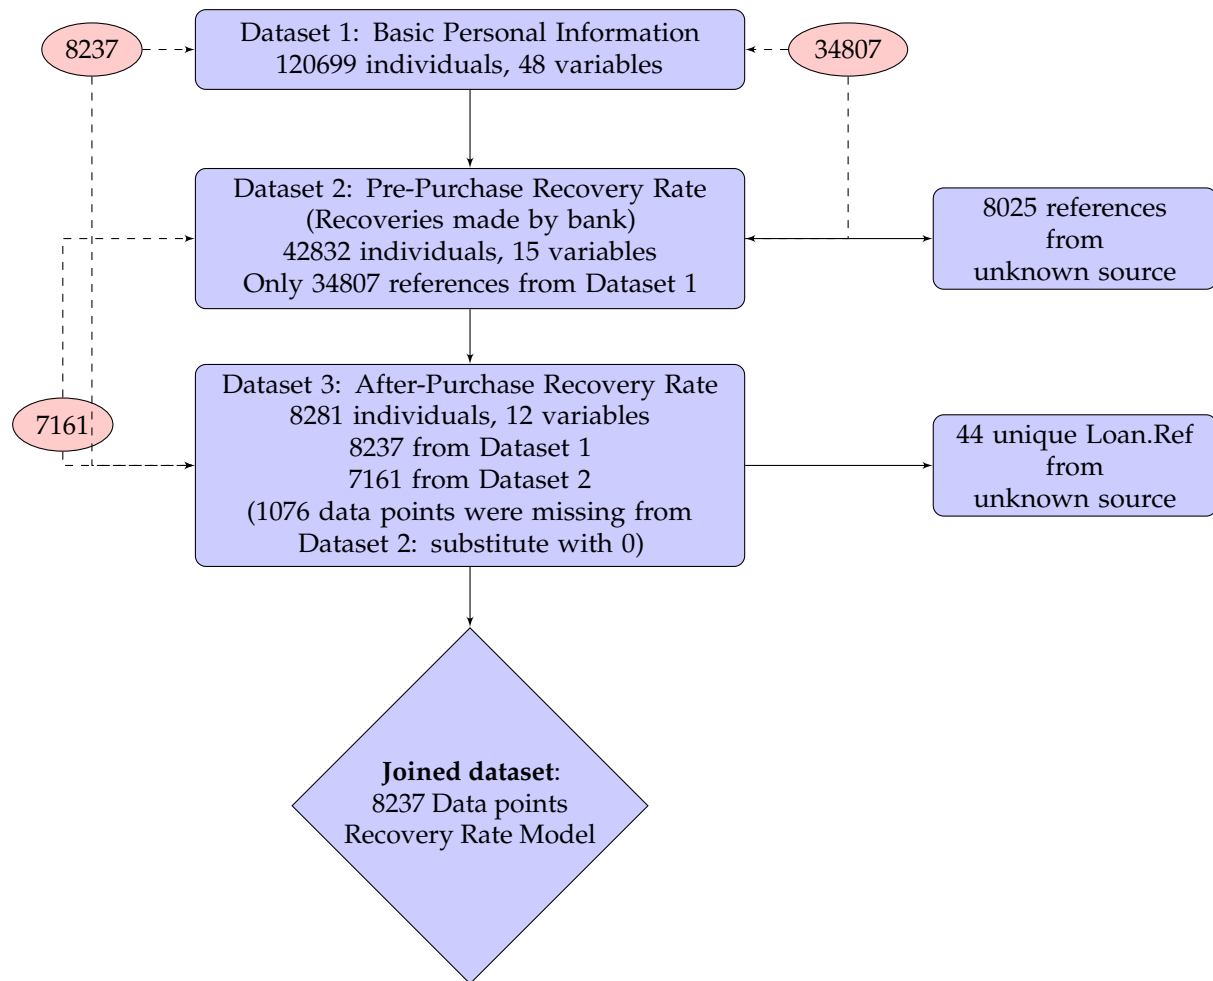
8237

Dataset 1: Basic Personal Information
120699 individuals, 48 variables

34807

Dataset 2: Pre-Purchase Recovery Rate
(Recoveries made by bank)
42832 individuals, 15 variables
Only 34807 references from Dataset 1

8025 references
from
unknown source

7161

Dataset 3: After-Purchase Recovery Rate
8281 individuals, 12 variables
8237 from Dataset 1
7161 from Dataset 2
(1076 data points were missing from
Dataset 2: substitute with 0)

44 unique Loan.Ref
from
unknown source

**Joined dataset**:
8237 Data points
Recovery Rate Model